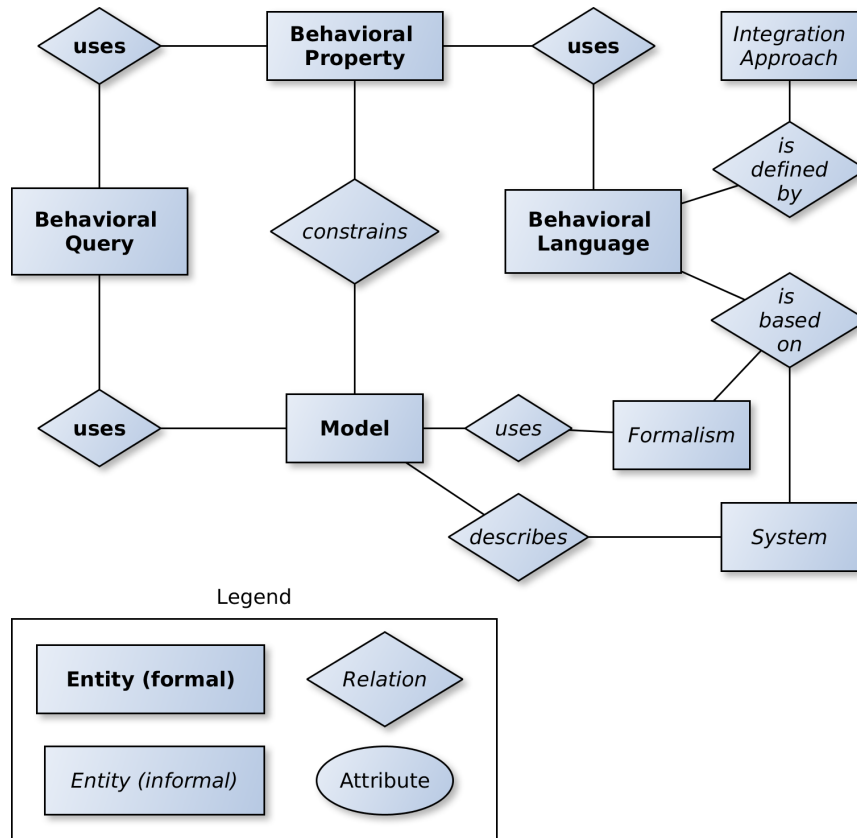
uses

Behavioral Property

uses

Integration Approach

is defined by

Behavioral Query

constrains

Behavioral Language

is based on

uses

Model

uses

Formalism

describes

System

Legend

Entity (formal)

Relation

Entity (informal)

Attribute